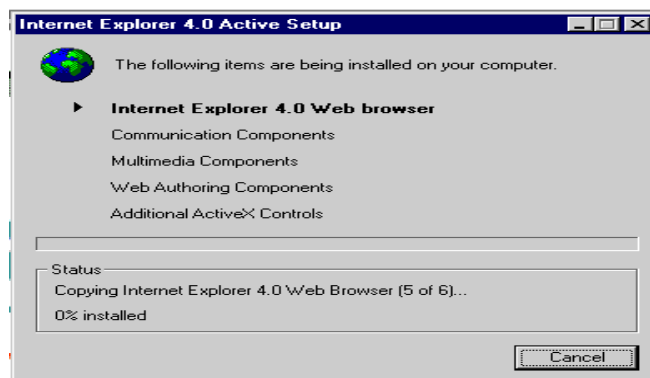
Internet Explorer 4.0 Active Setup

The following items are being installed on your computer.

Internet Explorer 4.0 Web browser
Communication Components
Multimedia Components
Web Authoring Components
Additional ActiveX Controls

Status
Copying Internet Explorer 4.0 Web Browser (5 of 6)...
0% installed

Cancel